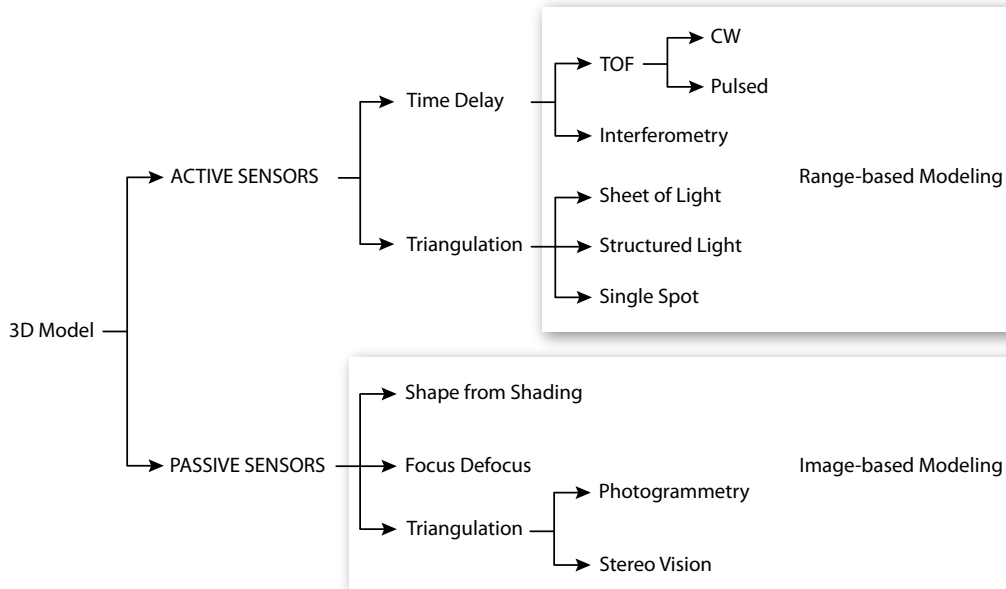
3D Model

ACTIVE SENSORS

Time Delay

TOF

CW

Pulsed

Interferometry

Triangulation

Sheet of Light

Structured Light

Single Spot

Range-based Modeling

PASSIVE SENSORS

Shape from Shading

Focus Defocus

Triangulation

Photogrammetry

Stereo Vision

Image-based Modeling